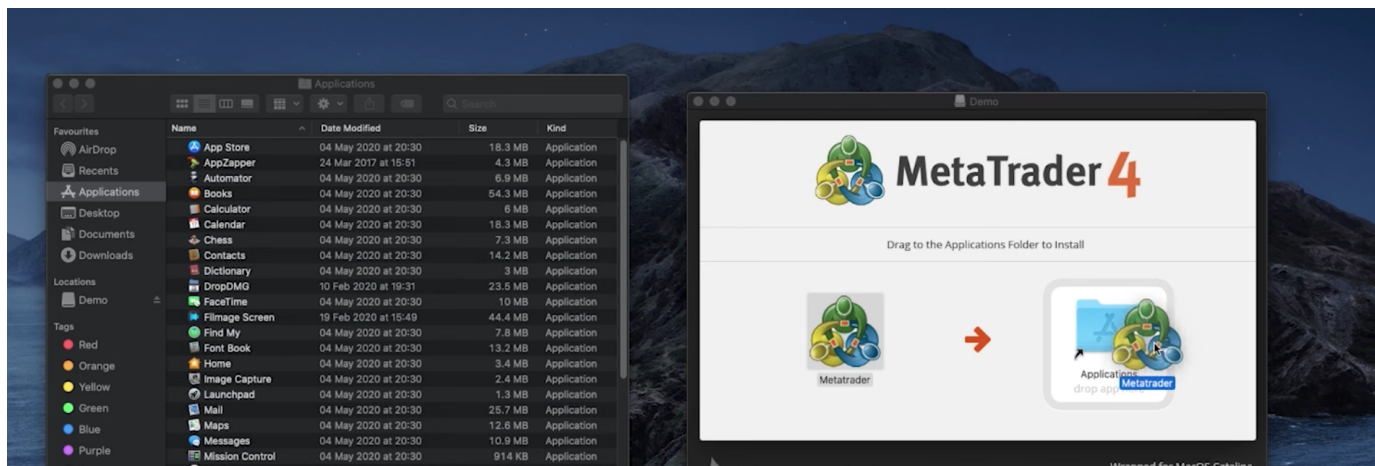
Applications

Q Search

Favourites
AirDrop
Recents
Applications
Desktop
Documents
Downloads
Locations
Demo
Tags
Red
Orange
Yellow
Green
Blue
Purple

| Name | Date Modified | Size | Kind |
|---|---|---|---|
| App Store | 04 May 2020 at 20:30 | 18.3 MB | Application |
| AppZapper | 24 Mar 2017 at 15:51 | 4.3 MB | Application |
| Automator | 04 May 2020 at 20:30 | 6.9 MB | Application |
| Books | 04 May 2020 at 20:30 | 54.3 MB | Application |
| Calculator | 04 May 2020 at 20:30 | 6 MB | Application |
| Calendar | 04 May 2020 at 20:30 | 18.3 MB | Application |
| Chess | 04 May 2020 at 20:30 | 7.3 MB | Application |
| Contacts | 04 May 2020 at 20:30 | 14.2 MB | Application |
| Dictionary | 04 May 2020 at 20:30 | 3 MB | Application |
| DropDMG | 10 Feb 2020 at 19:31 | 23.5 MB | Application |
| FaceTime | 04 May 2020 at 20:30 | 10 MB | Application |
| Filmage Screen | 19 Feb 2020 at 15:49 | 44.4 MB | Application |
| Find My | 04 May 2020 at 20:30 | 7.8 MB | Application |
| Font Book | 04 May 2020 at 20:30 | 13.2 MB | Application |
| Home | 04 May 2020 at 20:30 | 3.4 MB | Application |
| Image Capture | 04 May 2020 at 20:30 | 2.4 MB | Application |
| Launchpad | 04 May 2020 at 20:30 | 1.3 MB | Application |
| Mail | 04 May 2020 at 20:30 | 25.7 MB | Application |
| Maps | 04 May 2020 at 20:30 | 12.6 MB | Application |
| Messages | 04 May 2020 at 20:30 | 10.9 MB | Application |
| Mission Control | 04 May 2020 at 20:30 | 914 KB | Application |

Demo

MetaTrader 4

Drag to the Applications Folder to Install

Metatrader

Applications
drop app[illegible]
Metatrader

Wrapped for MacOS Catalina